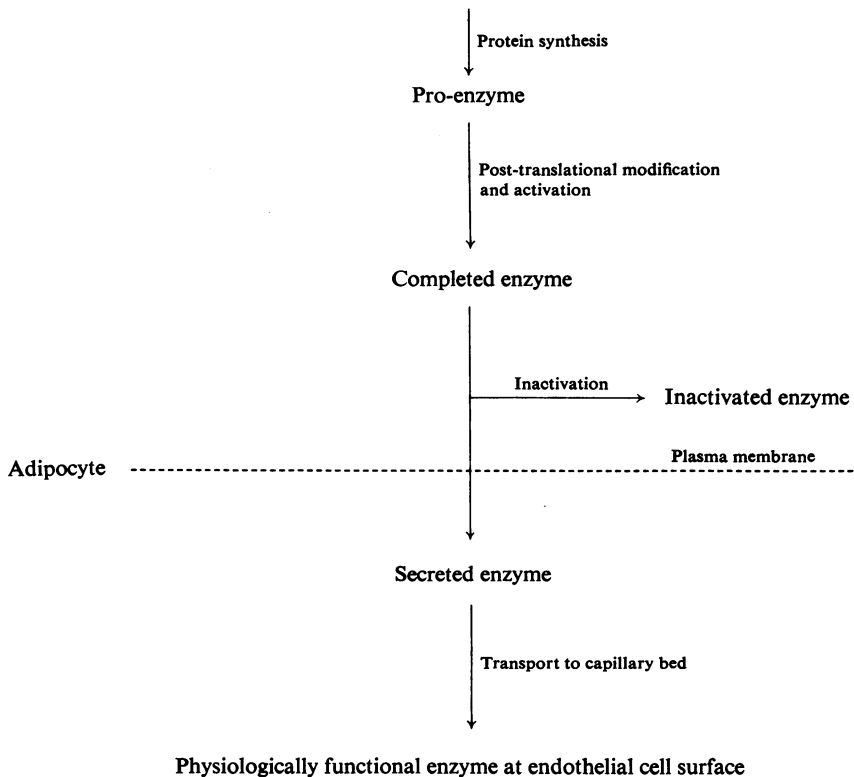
Protein synthesis

Pro-enzyme

Post-translational modification and activation

Completed enzyme

Inactivation

Inactivated enzyme

Adipocyte

Plasma membrane

Secreted enzyme

Transport to capillary bed

Physiologically functional enzyme at endothelial cell surface